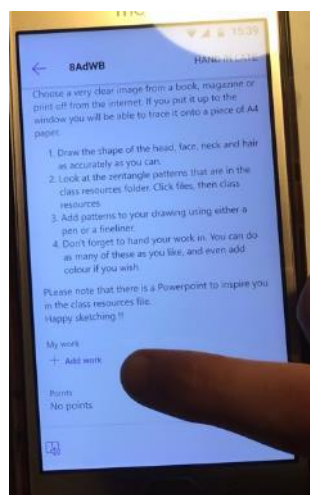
15:39

8AdWB

HAND IN LATE

Choose a very clear image from a book, magazine or print off from the internet. If you put it up to the window you will be able to trace it onto a piece of A4 paper.

1. Draw the shape of the head, face, neck and hair as accurately as you can.
2. Look at the zentangle patterns that are in the class resources folder. Click files, then class resources.
3. Add patterns to your drawing using either a pen or a fineliner.
4. Don't forget to hand your work in. You can do as many of these as you like, and even add colour if you wish.

Please note that there is a Powerpoint to inspire you in the class resources file.
Happy sketching !!

My work
+ Add work

Points
No points